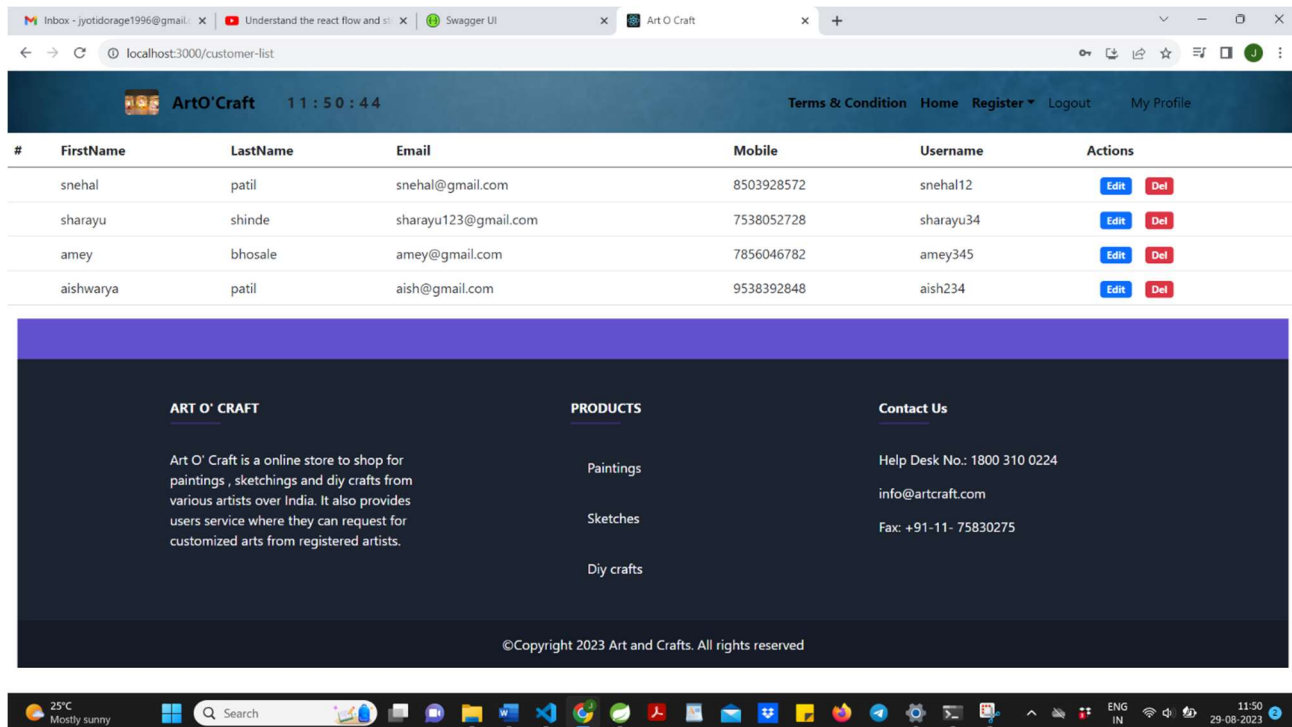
Inbox - jyotidorage1996@gmail.
Understand the react flow and st
Swagger UI
Art O Craft
localhost:3000/customer-list

ArtO'Craft 11:50:44
Terms & Condition Home Register Logout My Profile

| # | FirstName | LastName | Email | Mobile | Username | Actions |
|---|---|---|---|---|---|---|
| | snehal | patil | snehal@gmail.com | 8503928572 | snehal12 | Edit Del |
| | sharayu | shinde | sharayu123@gmail.com | 7538052728 | sharayu34 | Edit Del |
| | amey | bhosale | amey@gmail.com | 7856046782 | amey345 | Edit Del |
| | aishwarya | patil | aish@gmail.com | 9538392848 | aish234 | Edit Del |

ART O' CRAFT

Art O' Craft is a online store to shop for paintings , sketchings and diy crafts from various artists over India. It also provides users service where they can request for customized arts from registered artists.

PRODUCTS

Paintings

Sketches

Diy crafts

Contact Us

Help Desk No.: 1800 310 0224

info@artcraft.com

Fax: +91-11- 75830275

©Copyright 2023 Art and Crafts. All rights reserved

25°C
Mostly sunny
Search
ENG
IN
11:50
29-08-2023